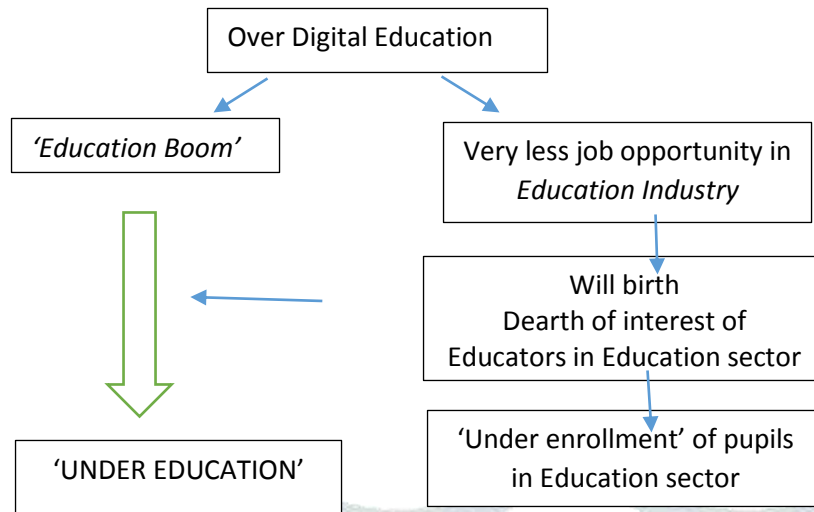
Over Digital Education

'Education Boom'

Very less job opportunity in Education Industry

Will birth
Dearth of interest of Educators in Education sector

'Under enrollment' of pupils in Education sector

'UNDER EDUCATION'